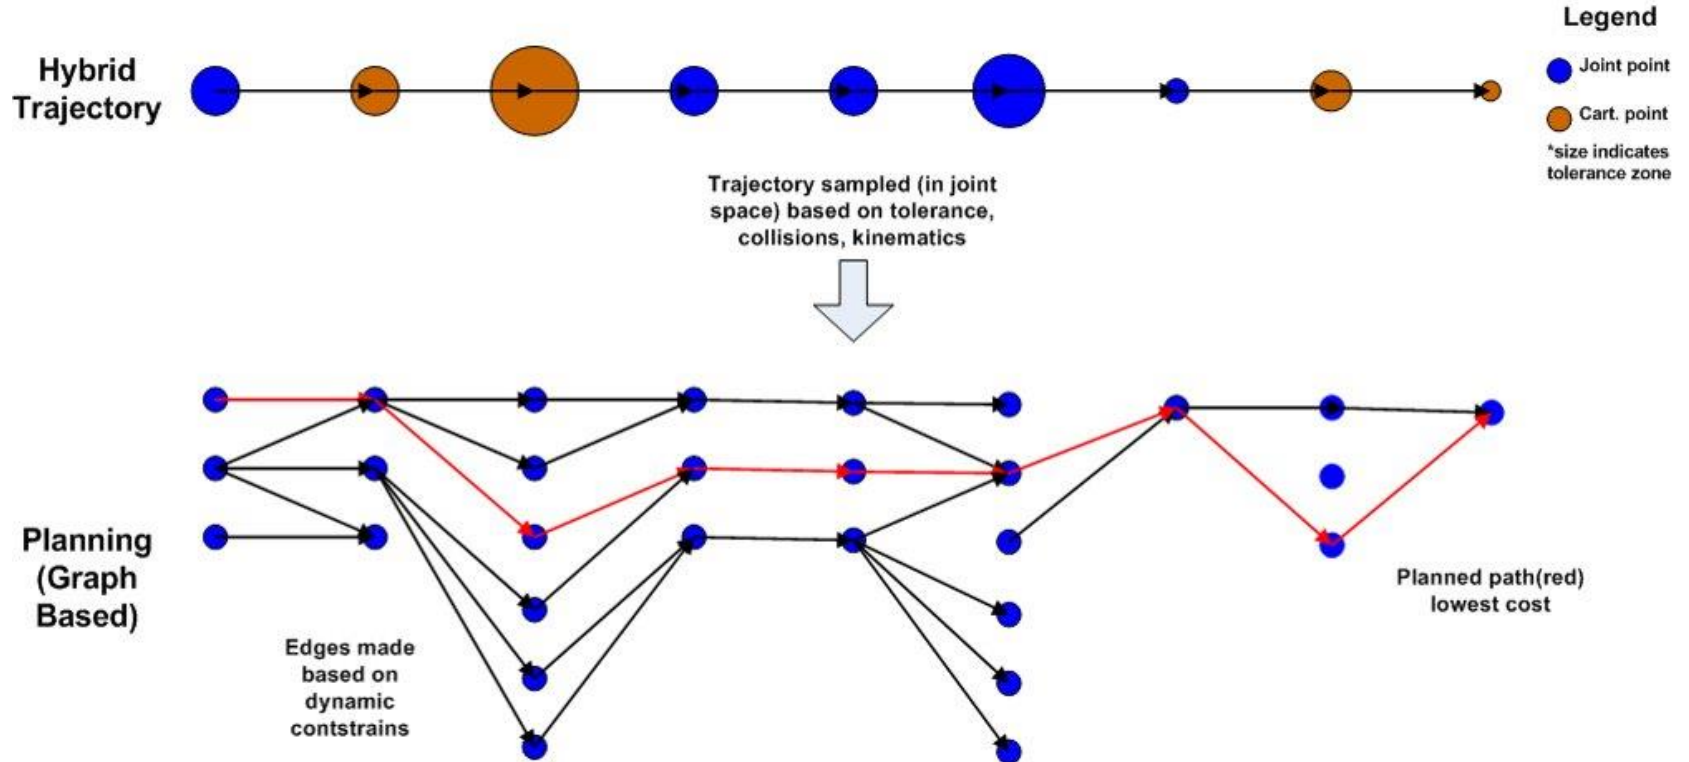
Hybrid Trajectory

Legend

Joint point

Cart. point

*size indicates tolerance zone

Trajectory sampled (in joint space) based on tolerance, collisions, kinematics

Planning (Graph Based)

Edges made based on dynamic contstrains

Planned path(red) lowest cost